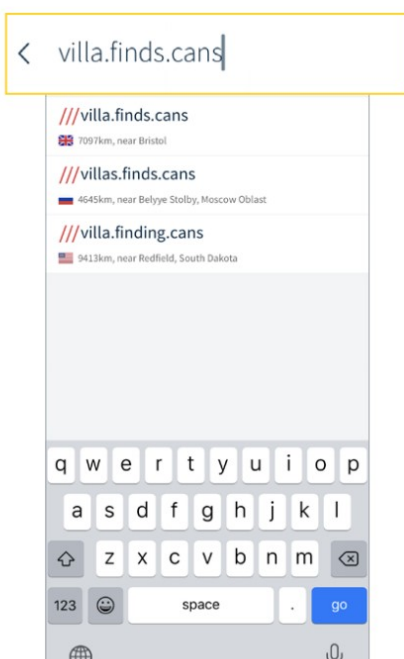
<   villa.finds.cans

///villa.finds.cans
7097km, near Bristol

///villas.finds.cans
4645km, near Belyye Stolby, Moscow Oblast

///villa.finding.cans
9413km, near Redfield, South Dakota

q w e r t y u i o p
a s d f g h j k l
z x c v b n m
123 space . go